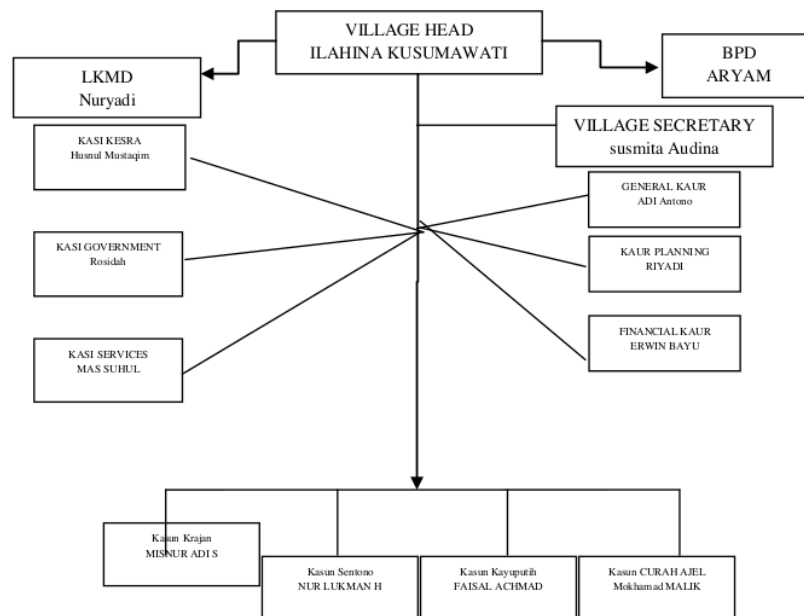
VILLAGE HEAD
ILAHINA KUSUMAWATI

LKMD
Nuryadi

BPD
ARYAM

VILLAGE SECRETARY
susmita Audina

KASI KESRA
Husnul Mustaqim

GENERAL KAUR
ADI Antono

KASI GOVERNMENT
Rosidah

KAUR PLANNING
RIYADI

FINANCIAL KAUR
ERWIN BAYU

KASI SERVICES
MAS SUHUL

Kasun Krajan
MISNUR ADI S

Kasun Sentono
NUR LUKMAN H

Kasun Kayuputih
FAISAL ACHMAD

Kasun CURAH AJEL
Mokhamad MALIK